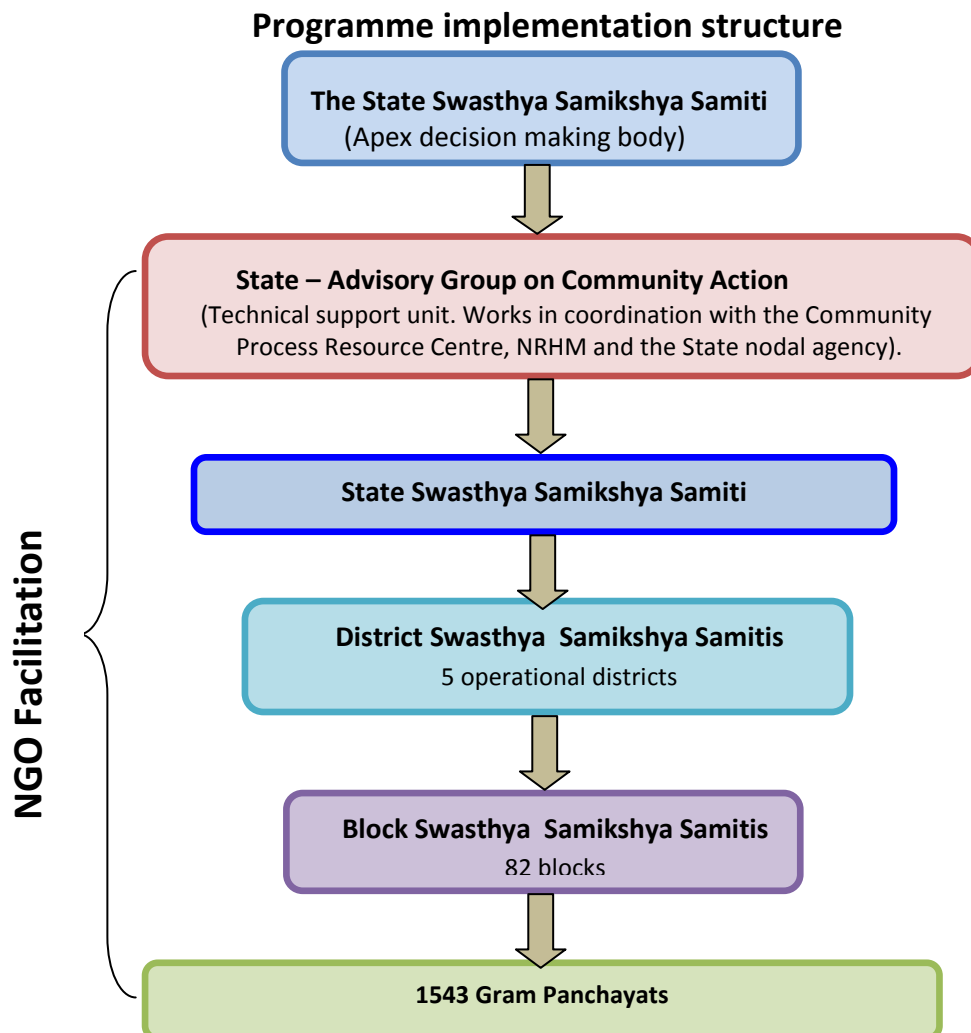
Programme implementation structure

The State Swasthya Samikshya Samiti
(Apex decision making body)

State – Advisory Group on Community Action
(Technical support unit. Works in coordination with the Community Process Resource Centre, NRHM and the State nodal agency).

State Swasthya Samikshya Samiti

District Swasthya Samikshya Samitis
5 operational districts

Block Swasthya Samikshya Samitis
82 blocks

1543 Gram Panchayats

NGO Facilitation